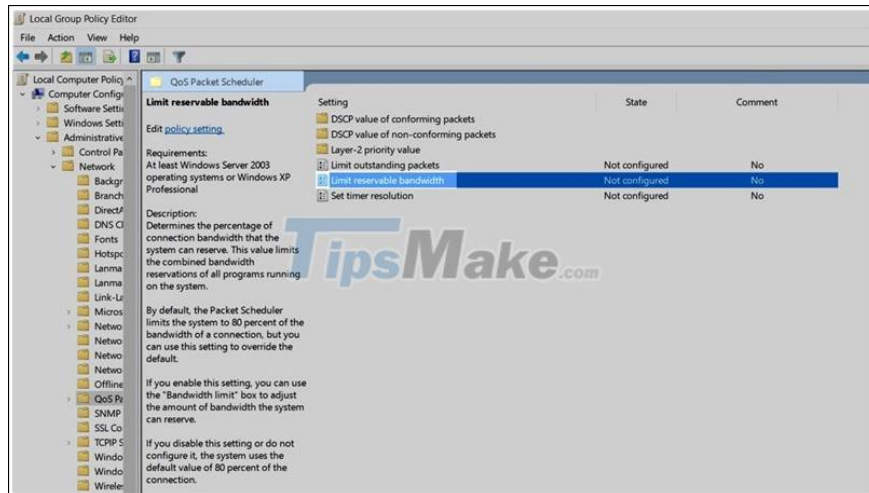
Local Group Policy Editor

File Action View Help

Local Computer Policy
Computer Configu
Software Settin
Windows Setti
Administrative
Control Pa
Network
Backgr
Branch
DirectA
DNS Cl
Fonts
Hotspo
Lanma
Lanma
Link-La
Micros
Netwo
Netwo
Netwo
Netwo
Offline
QoS Pa
SNMP
SSL Co
TCPIP S
Windo
Windo
Wirele

QoS Packet Scheduler

Limit reservable bandwidth

Edit policy setting

Requirements:
At least Windows Server 2003 operating systems or Windows XP Professional

Description:
Determines the percentage of connection bandwidth that the system can reserve. This value limits the combined bandwidth reservations of all programs running on the system.

By default, the Packet Scheduler limits the system to 80 percent of the bandwidth of a connection, but you can use this setting to override the default.

If you enable this setting, you can use the "Bandwidth limit" box to adjust the amount of bandwidth the system can reserve.

If you disable this setting or do not configure it, the system uses the default value of 80 percent of the connection.

| Setting | State | Comment |
|---|---|---|
| DSCP value of conforming packets | | |
| DSCP value of non-conforming packets | | |
| Layer-2 priority value | | |
| Limit outstanding packets | Not configured | No |
| Limit reservable bandwidth | Not configured | No |
| Set timer resolution | Not configured | No |

TipsMake.com